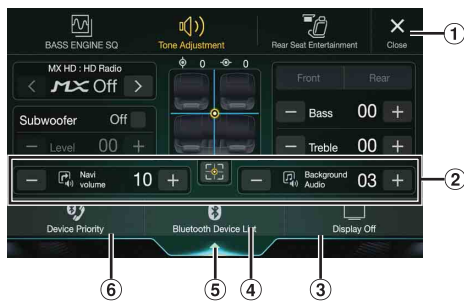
BASS ENGINE SQ
Tone Adjustment
Rear Seat Entertainment
Close
①
MX HD : HD Radio
MX Off
0
0
Front
Rear
Subwoofer
Off
Bass
00
Level
00
Treble
00
Navi volume
10
Background Audio
03
②
Device Priority
Bluetooth Device List
Display Off
⑥
⑤
④
③